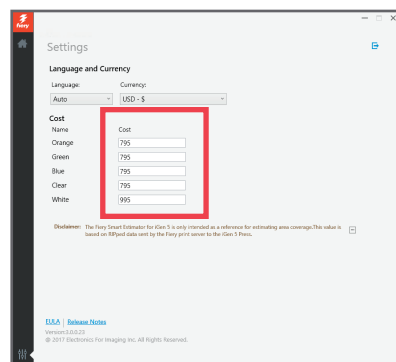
fiery

Settings

Language and Currency

Language:
Auto

Currency:
USD - $

Cost

| Name | Cost |
|---|---|
| Orange | 795 |
| Green | 795 |
| Blue | 795 |
| Clear | 795 |
| White | 995 |

Disclaimer: The Fiery Smart Estimator for iGen 5 is only intended as a reference for estimating area coverage.This value is based on RIPped data sent by the Fiery print server to the iGen 5 Press.

EULA | Release Notes
Version:3.0.0.21
© 2017 Electronics For Imaging Inc. All Rights Reserved.